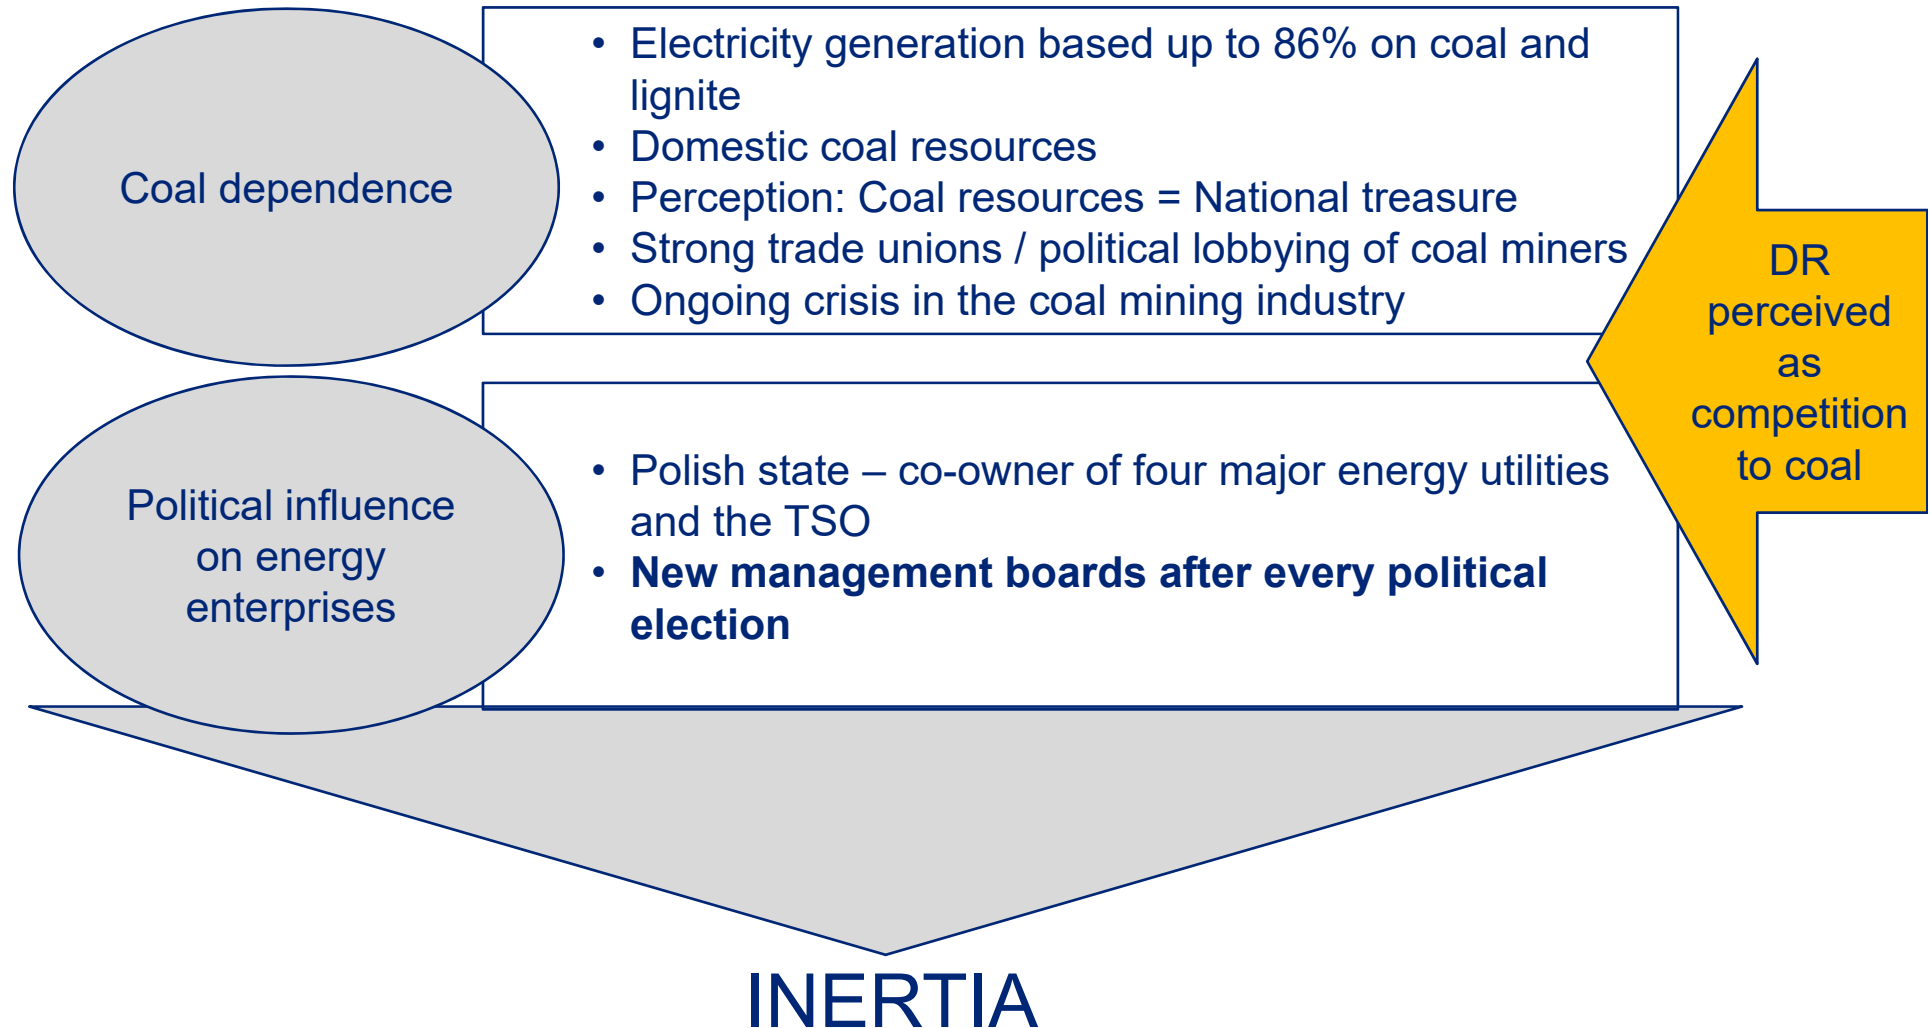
Coal dependence

- Electricity generation based up to 86% on coal and lignite
- Domestic coal resources
- Perception: Coal resources = National treasure
- Strong trade unions / political lobbying of coal miners
- Ongoing crisis in the coal mining industry

DR perceived as competition to coal

Political influence on energy enterprises

- Polish state – co-owner of four major energy utilities and the TSO
- **New management boards after every political election**

INERTIA